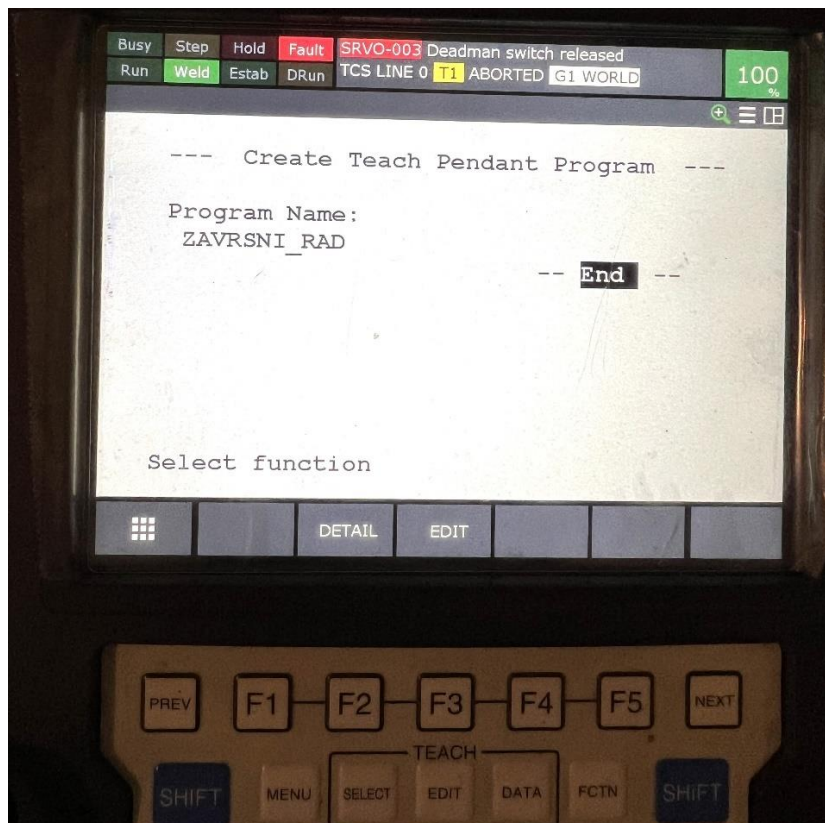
Busy Step Hold Fault SRVO-003 Deadman switch released
Run Weld Estab DRun TCS LINE 0 T1 ABORTED G1 WORLD 100 %

--- Create Teach Pendant Program ---

Program Name:
ZAVRSNI_RAD

-- End --

Select function

DETAIL EDIT

PREV F1 F2 F3 F4 F5 NEXT

TEACH

SHIFT MENU SELECT EDIT DATA FCTN SHIFT